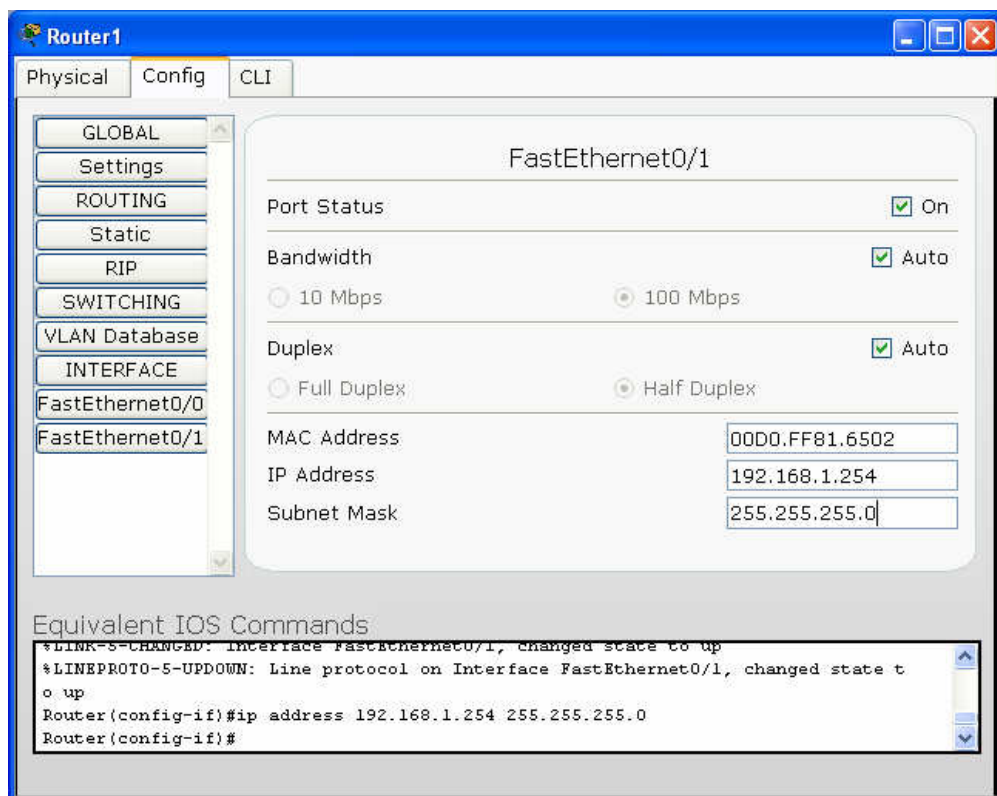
Router1

Physical Config CLI

GLOBAL
Settings
ROUTING
Static
RIP
SWITCHING
VLAN Database
INTERFACE
FastEthernet0/0
FastEthernet0/1

FastEthernet0/1

Port Status On

Bandwidth Auto

10 Mbps 100 Mbps

Duplex Auto

Full Duplex Half Duplex

MAC Address 00D0.FF81.6502

IP Address 192.168.1.254

Subnet Mask 255.255.255.0

Equivalent IOS Commands

%LINK-5-CHANGED: Interface FastEthernet0/1, changed state to up
%LINEPROTO-5-UPDOWN: Line protocol on Interface FastEthernet0/1, changed state to up
Router(config-if)#ip address 192.168.1.254 255.255.255.0
Router(config-if)#